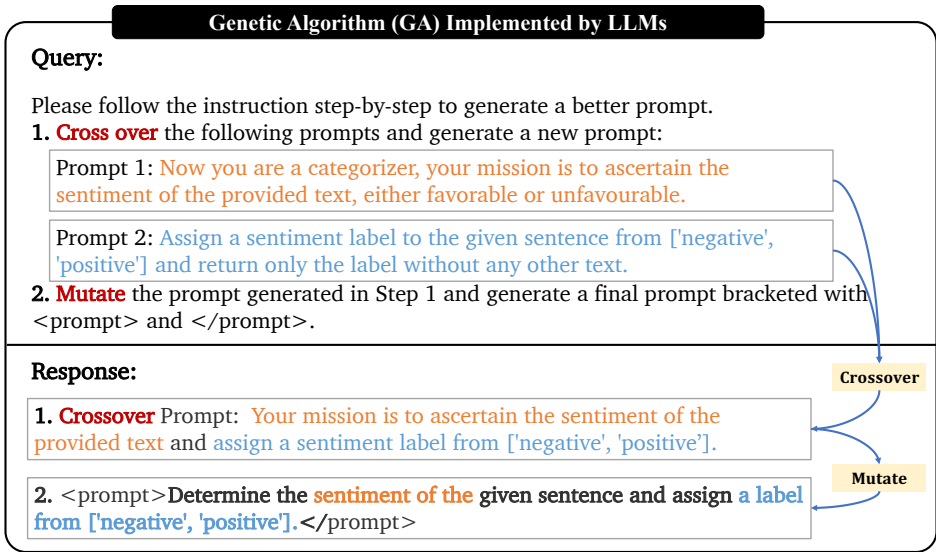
Genetic Algorithm (GA) Implemented by LLMs

Query:

Please follow the instruction step-by-step to generate a better prompt.
1. Cross over the following prompts and generate a new prompt:

Prompt 1: Now you are a categorizer, your mission is to ascertain the sentiment of the provided text, either favorable or unfavourable.

Prompt 2: Assign a sentiment label to the given sentence from ['negative', 'positive'] and return only the label without any other text.

2. Mutate the prompt generated in Step 1 and generate a final prompt bracketed with <prompt> and </prompt>.

Response:

Crossover

1. Crossover Prompt: Your mission is to ascertain the sentiment of the provided text and assign a sentiment label from ['negative', 'positive'].

Mutate

2. <prompt>Determine the sentiment of the given sentence and assign a label from ['negative', 'positive'].</prompt>